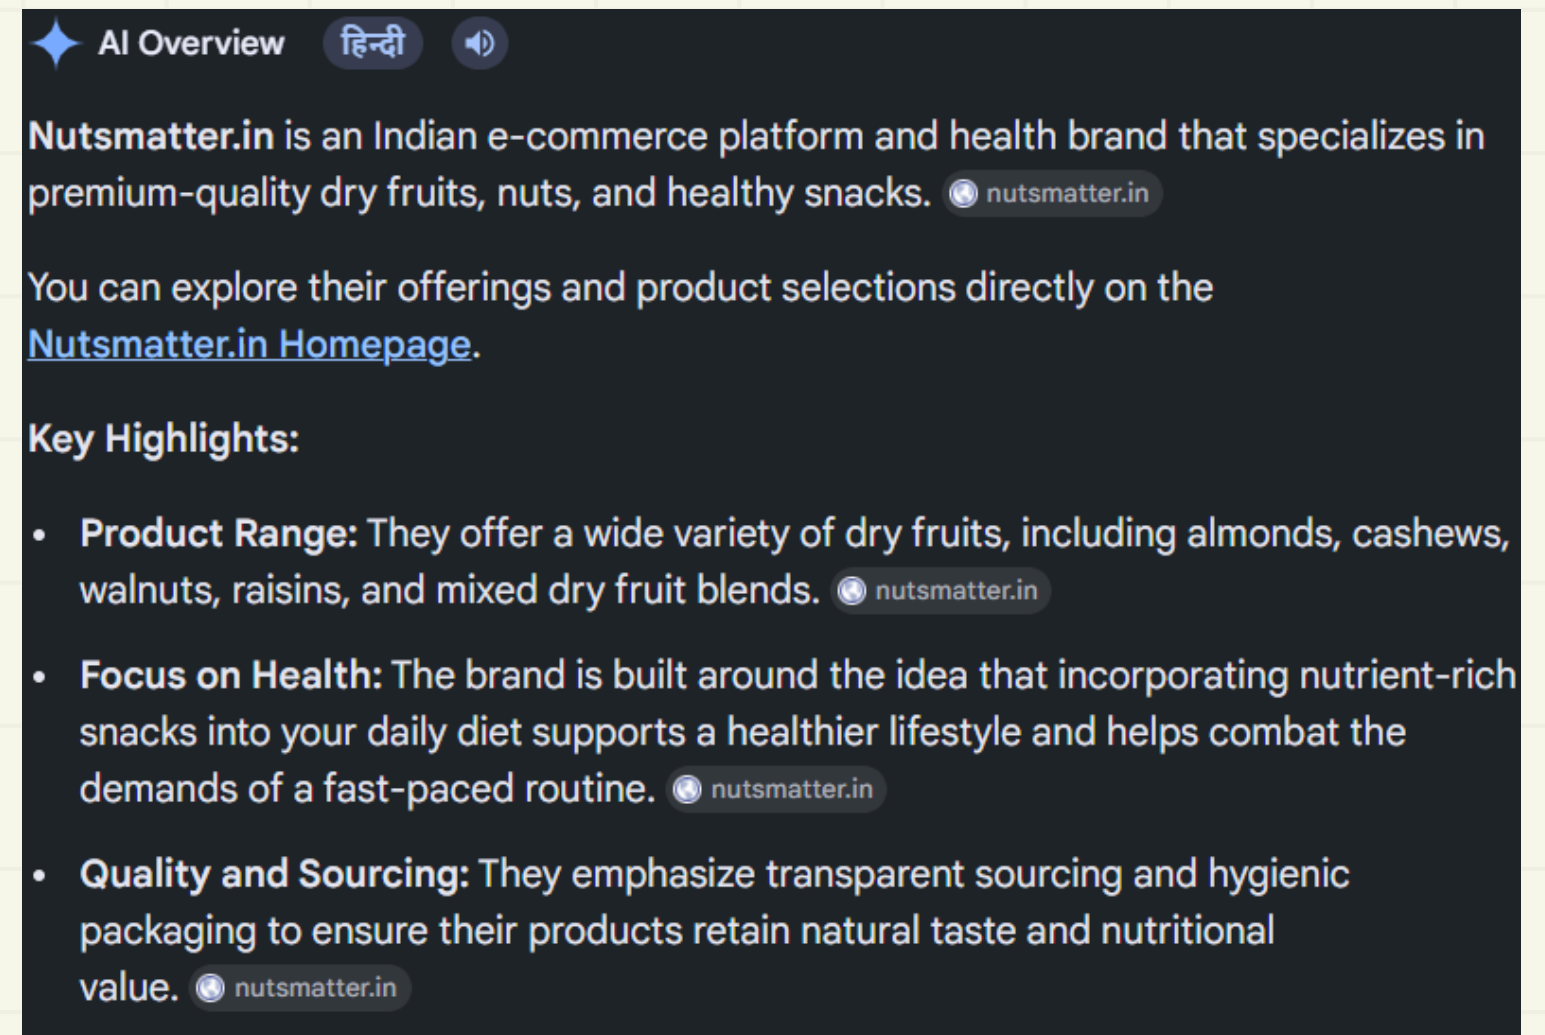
AI Overview हिन्दी

**Nutsmatter.in** is an Indian e-commerce platform and health brand that specializes in premium-quality dry fruits, nuts, and healthy snacks. nutsmatter.in

You can explore their offerings and product selections directly on the Nutsmatter.in Homepage.

**Key Highlights:**

- **Product Range:** They offer a wide variety of dry fruits, including almonds, cashews, walnuts, raisins, and mixed dry fruit blends. nutsmatter.in
- **Focus on Health:** The brand is built around the idea that incorporating nutrient-rich snacks into your daily diet supports a healthier lifestyle and helps combat the demands of a fast-paced routine. nutsmatter.in
- **Quality and Sourcing:** They emphasize transparent sourcing and hygienic packaging to ensure their products retain natural taste and nutritional value. nutsmatter.in